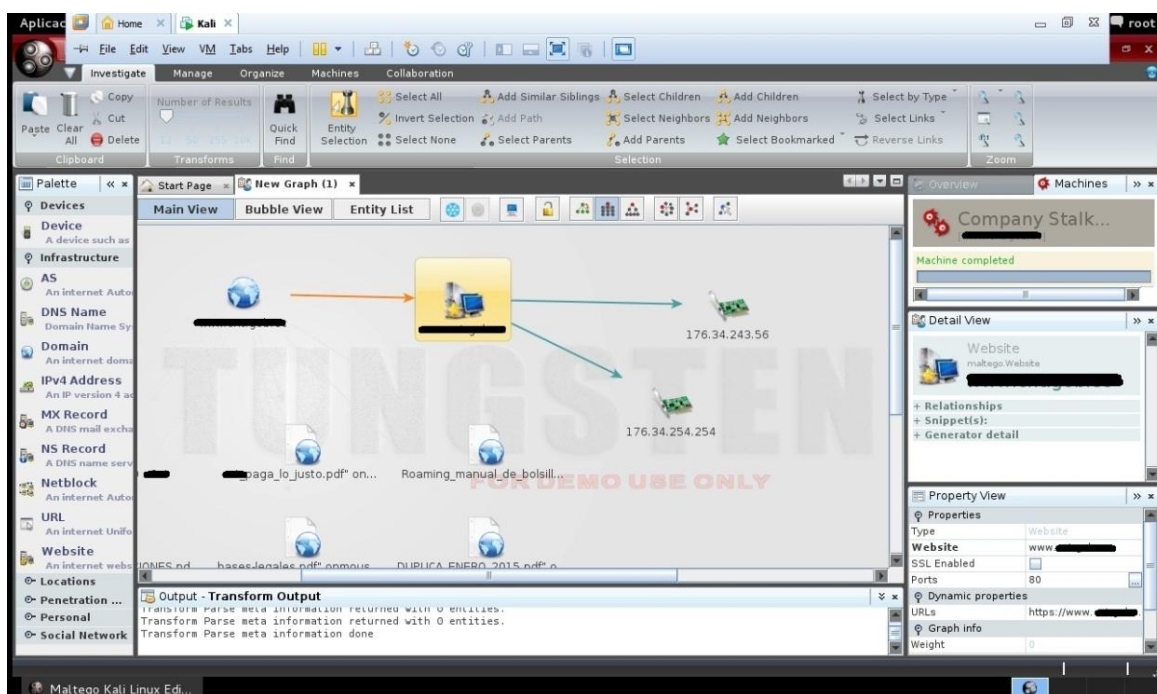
Aplicac Home × Kali × root

File Edit View VM Tabs Help

Investigate Manage Organize Machines Collaboration

Copy Cut Paste Clear All Delete Clipboard

Number of Results Transforms

Quick Find Find

Entity Selection

Select All Invert Selection Select None Add Similar Siblings Add Path Select Parents Select Children Select Neighbors Add Parents Add Children Add Neighbors Select Bookmarked Select by Type Select Links Reverse Links

Selection

Zoom

Palette « ×

Devices
Device A device such as
Infrastructure
AS An internet Auto
DNS Name Domain Name Sy
Domain An internet doma
IPv4 Address An IP version 4 ac
MX Record A DNS mail excha
NS Record A DNS name serv
Netblock An internet Auto
URL An internet Unifo
Website An internet webs
Locations
Penetration ...
Personal
Social Network

Start Page × New Graph (1) ×

Main View Bubble View Entity List

176.34.243.56

176.34.254.254

TUNGSTEN

FOR DEMO USE ONLY

paga_lo_justo.pdf" on... Roaming_manual_de_bolsill...

IONES.pd basesJegales.pdf" onmous DUPLICA ENERO 2015.pdf" o

Output - Transform Output

Transform Parse meta information returned with 0 entities.
Transform Parse meta information returned with 0 entities.
Transform Parse meta information done

Overview Machines » ×

Company Stalk...

Machine completed

Detail View » ×

Website
maltego.Website

+ Relationships
+ Snippet(s):
+ Generator detail

Property View » ×

Properties
| | |
|---|---|
| Type | Website |
| Website | www. |
| SSL Enabled | |
| Ports | 80 |

Dynamic properties
| | |
|---|---|
| URLs | https://www. |

Graph info
| | |
|---|---|
| Weight | 0 |

Maltego Kali Linux Edi...